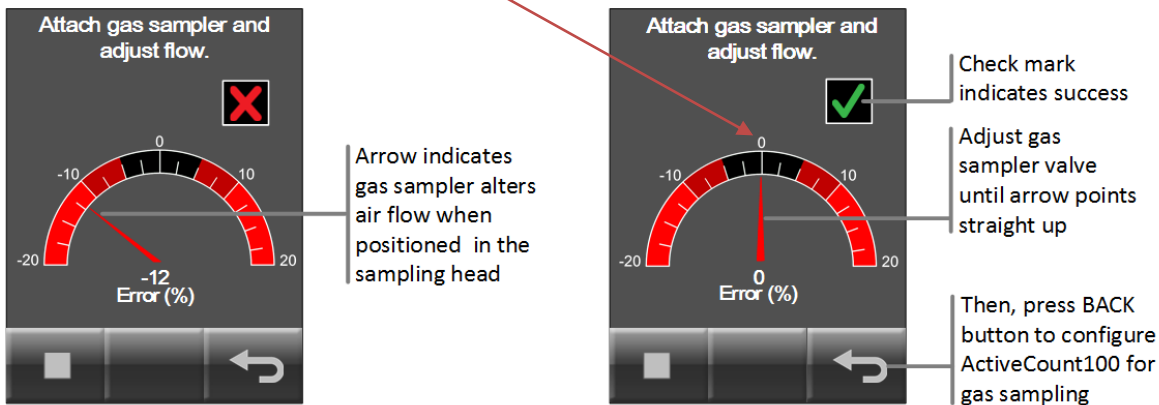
Attach gas sampler and adjust flow.

0
-10
10
-20
20
-12
Error (%)

Arrow indicates gas sampler alters air flow when positioned in the sampling head

Attach gas sampler and adjust flow.

0
-10
10
-20
20
0
Error (%)

Check mark indicates success

Adjust gas sampler valve until arrow points straight up

Then, press BACK button to configure ActiveCount100 for gas sampling